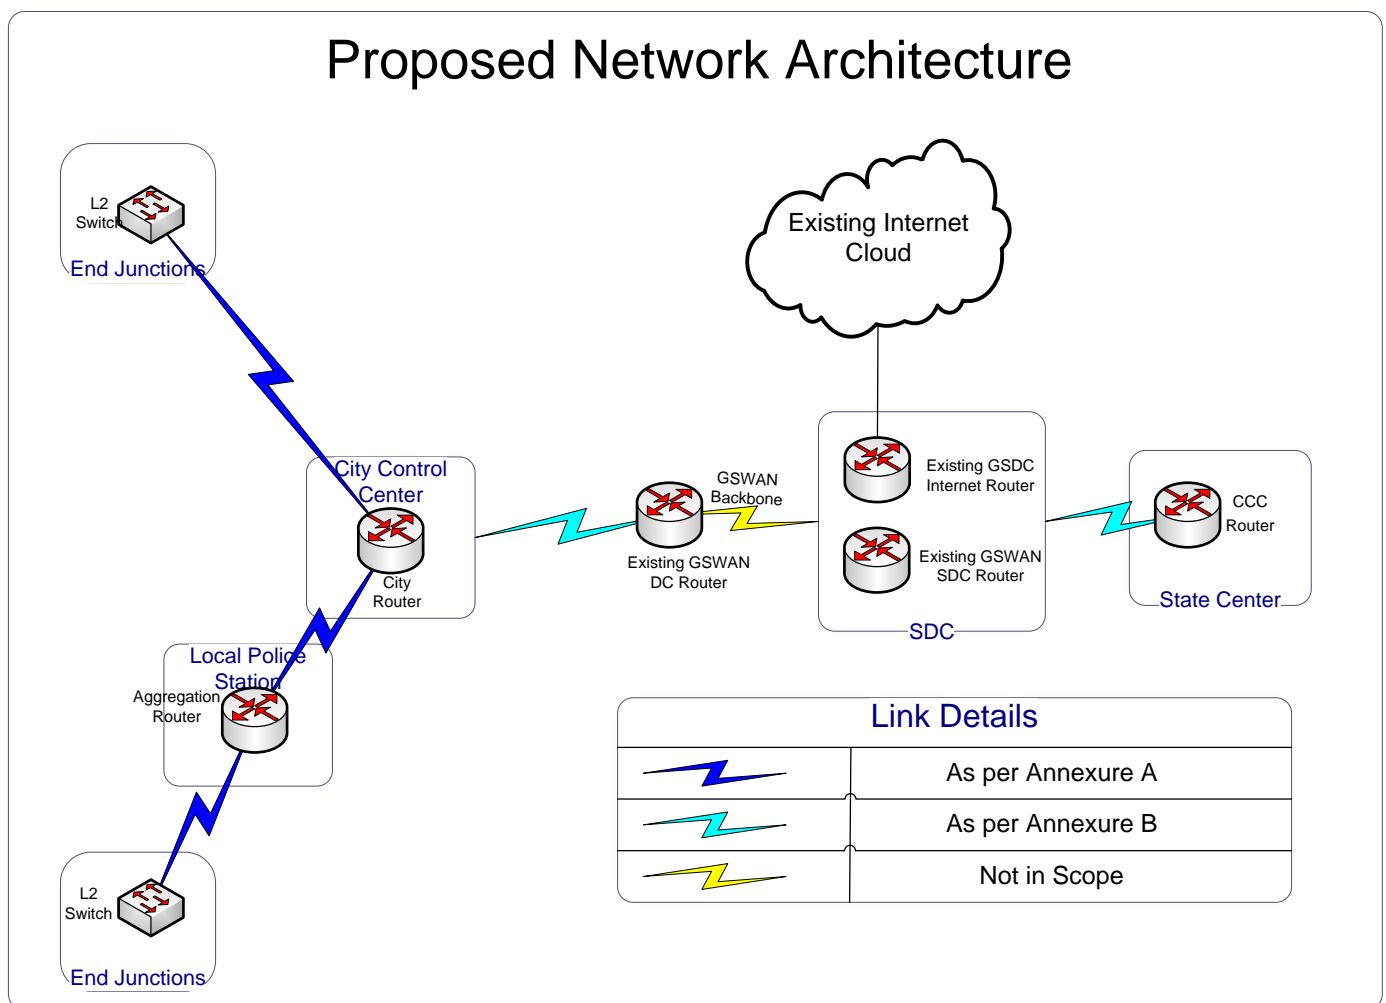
Proposed Network Architecture

L2 Switch
End Junctions

Existing Internet Cloud

City Control Center
City Router

GSWAN Backbone
Existing GSWAN DC Router

Existing GSDC Internet Router
Existing GSWAN SDC Router
SDC

CCC Router
State Center

Local Police Station
Aggregation Router

L2 Switch
End Junctions

Link Details

| | |
|---|---|
| | As per Annexure A |
| | As per Annexure B |
| | Not in Scope |